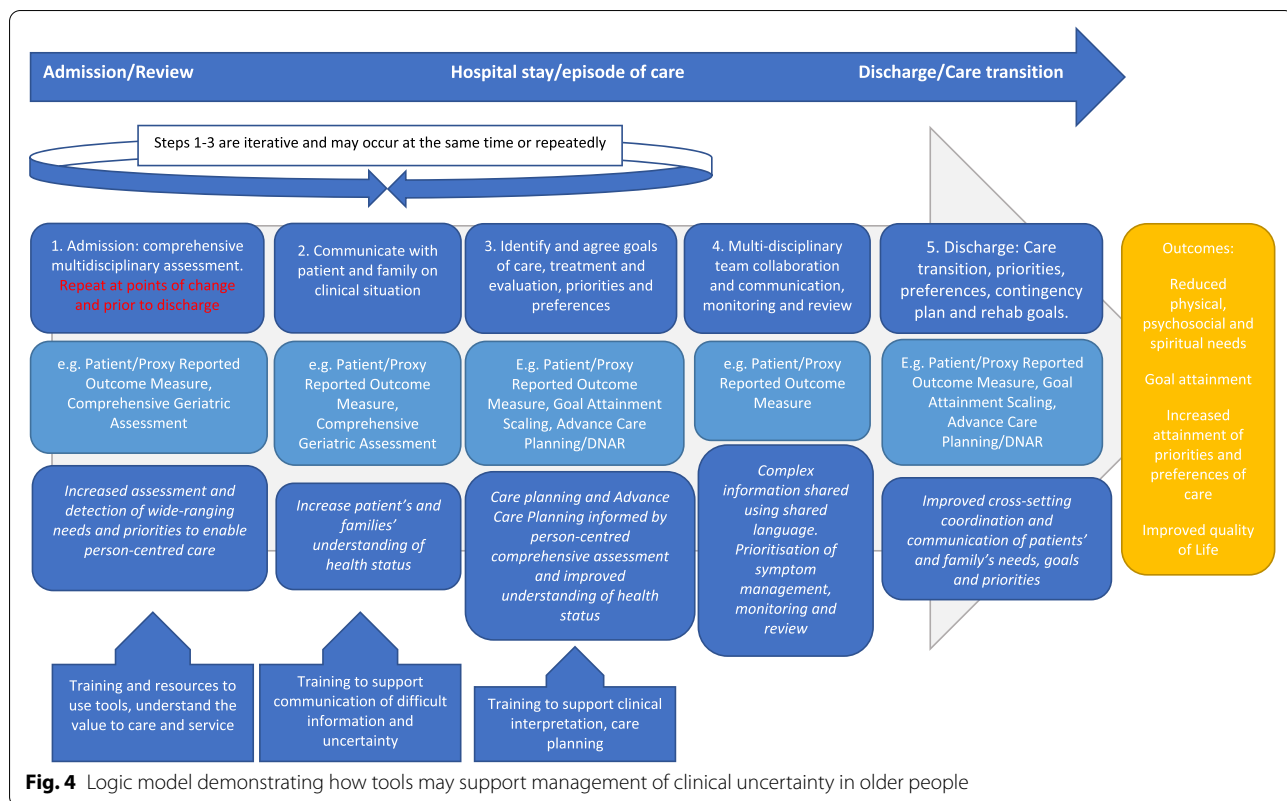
Admission/Review

Hospital stay/episode of care

Discharge/Care transition

Steps 1-3 are iterative and may occur at the same time or repeatedly

1. Admission: comprehensive multidisciplinary assessment. Repeat at points of change and prior to discharge

2. Communicate with patient and family on clinical situation

3. Identify and agree goals of care, treatment and evaluation, priorities and preferences

4. Multi-disciplinary team collaboration and communication, monitoring and review

5. Discharge: Care transition, priorities, preferences, contingency plan and rehab goals.

Outcomes:

Reduced physical, psychosocial and spiritual needs

Goal attainment

Increased attainment of priorities and preferences of care

Improved quality of Life

e.g. Patient/Proxy Reported Outcome Measure, Comprehensive Geriatric Assessment

e.g. Patient/Proxy Reported Outcome Measure, Comprehensive Geriatric Assessment

E.g. Patient/Proxy Reported Outcome Measure, Goal Attainment Scaling, Advance Care Planning/DNAR

e.g. Patient/Proxy Reported Outcome Measure

E.g. Patient/Proxy Reported Outcome Measure, Goal Attainment Scaling, Advance Care Planning/DNAR

Increased assessment and detection of wide-ranging needs and priorities to enable person-centred care

Increase patient's and families' understanding of health status

Care planning and Advance Care Planning informed by person-centred comprehensive assessment and improved understanding of health status

Complex information shared using shared language. Prioritisation of symptom management, monitoring and review

Improved cross-setting coordination and communication of patients' and family's needs, goals and priorities

Training and resources to use tools, understand the value to care and service

Training to support communication of difficult information and uncertainty

Training to support clinical interpretation, care planning

Fig. 4 Logic model demonstrating how tools may support management of clinical uncertainty in older people